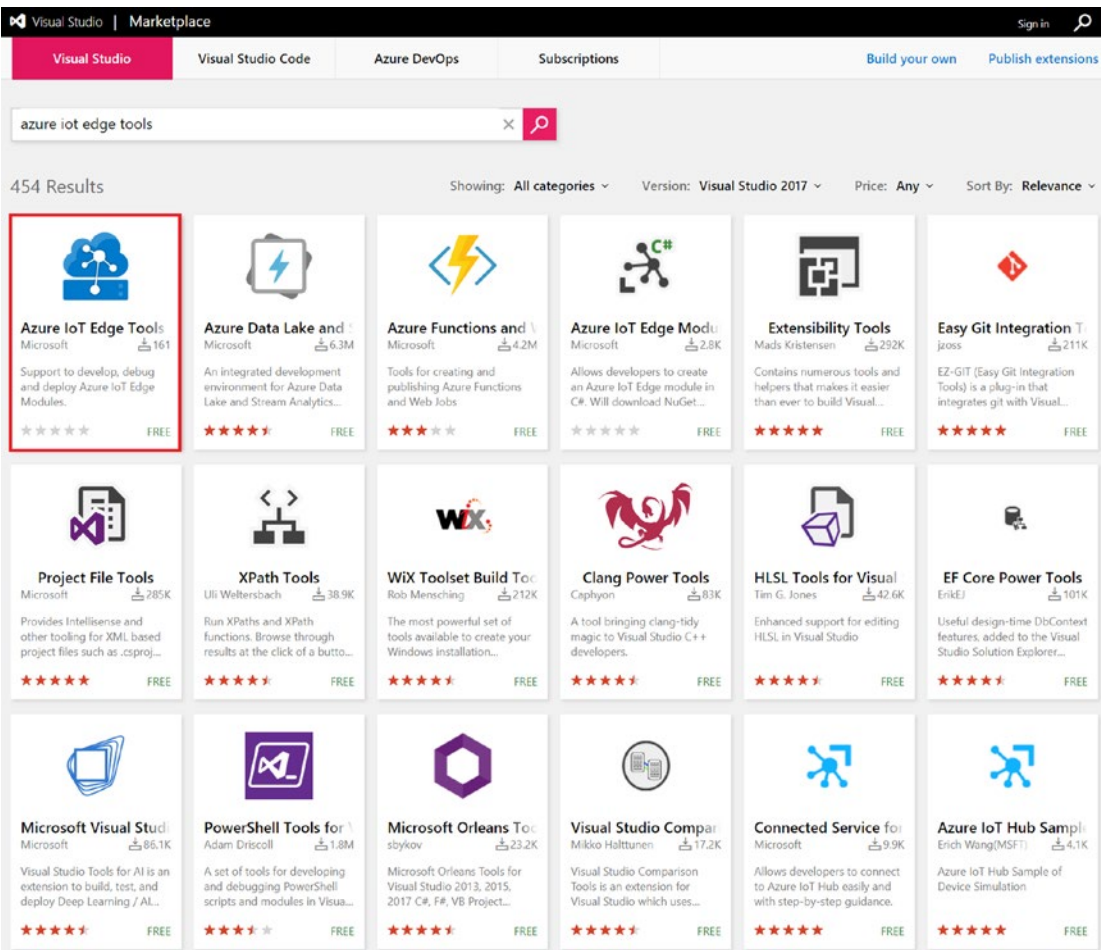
Visual Studio | Marketplace

Sign in

Visual Studio

Visual Studio Code

Azure DevOps

Subscriptions

Build your own

Publish extensions

azure iot edge tools

454 Results

Showing: All categories

Version: Visual Studio 2017

Price: Any

Sort By: Relevance

Azure IoT Edge Tools
Microsoft 161
Support to develop, debug and deploy Azure IoT Edge Modules.
FREE

Azure Data Lake and
Microsoft 6.3M
An integrated development environment for Azure Data Lake and Stream Analytics...
FREE

Azure Functions and
Microsoft 4.2M
Tools for creating and publishing Azure Functions and Web Jobs
FREE

Azure IoT Edge Modu
Microsoft 2.8K
Allows developers to create an Azure IoT Edge module in C#. Will download NuGet...
FREE

Extensibility Tools
Mads Kristensen 292K
Contains numerous tools and helpers that makes it easier than ever to build Visual...
FREE

Easy Git Integration T
jzoss 211K
EZ-GIT (Easy Git Integration Tools) is a plug-in that integrates git with Visual...
FREE

Project File Tools
Microsoft 285K
Provides Intellisense and other tooling for XML based project files such as .csproj...
FREE

XPath Tools
Uli Weltersbach 38.9K
Run XPaths and XPath functions. Browse through results at the click of a butto...
FREE

WiX Toolset Build To
Rob Mensching 212K
The most powerful set of tools available to create your Windows installation...
FREE

Clang Power Tools
Caphyon 83K
A tool bringing clang-tidy magic to Visual Studio C++ developers.
FREE

HLSL Tools for Visual
Tim G. Jones 42.6K
Enhanced support for editing HLSL in Visual Studio
FREE

EF Core Power Tools
ErikEJ 101K
Useful design-time DbContext features, added to the Visual Studio Solution Explorer...
FREE

Microsoft Visual Stud
Microsoft 86.1K
Visual Studio Tools for AI is an extension to build, test, and deploy Deep Learning / AI...
FREE

PowerShell Tools for
Adam Driscoll 1.8M
A set of tools for developing and debugging PowerShell scripts and modules in Visua...
FREE

Microsoft Orleans To
sbykov 23.2K
Microsoft Orleans Tools for Visual Studio 2013, 2015, 2017 C#, F#, VB Project...
FREE

Visual Studio Compar
Mikko Halttunen 17.2K
Visual Studio Comparison Tools is an extension for Visual Studio which uses...
FREE

Connected Service fo
Microsoft 9.9K
Allows developers to connect to Azure IoT Hub easily and with step-by-step guidance.
FREE

Azure IoT Hub Sampl
Erich Wang(MSFT) 4.1K
Azure IoT Hub Sample of Device Simulation
FREE